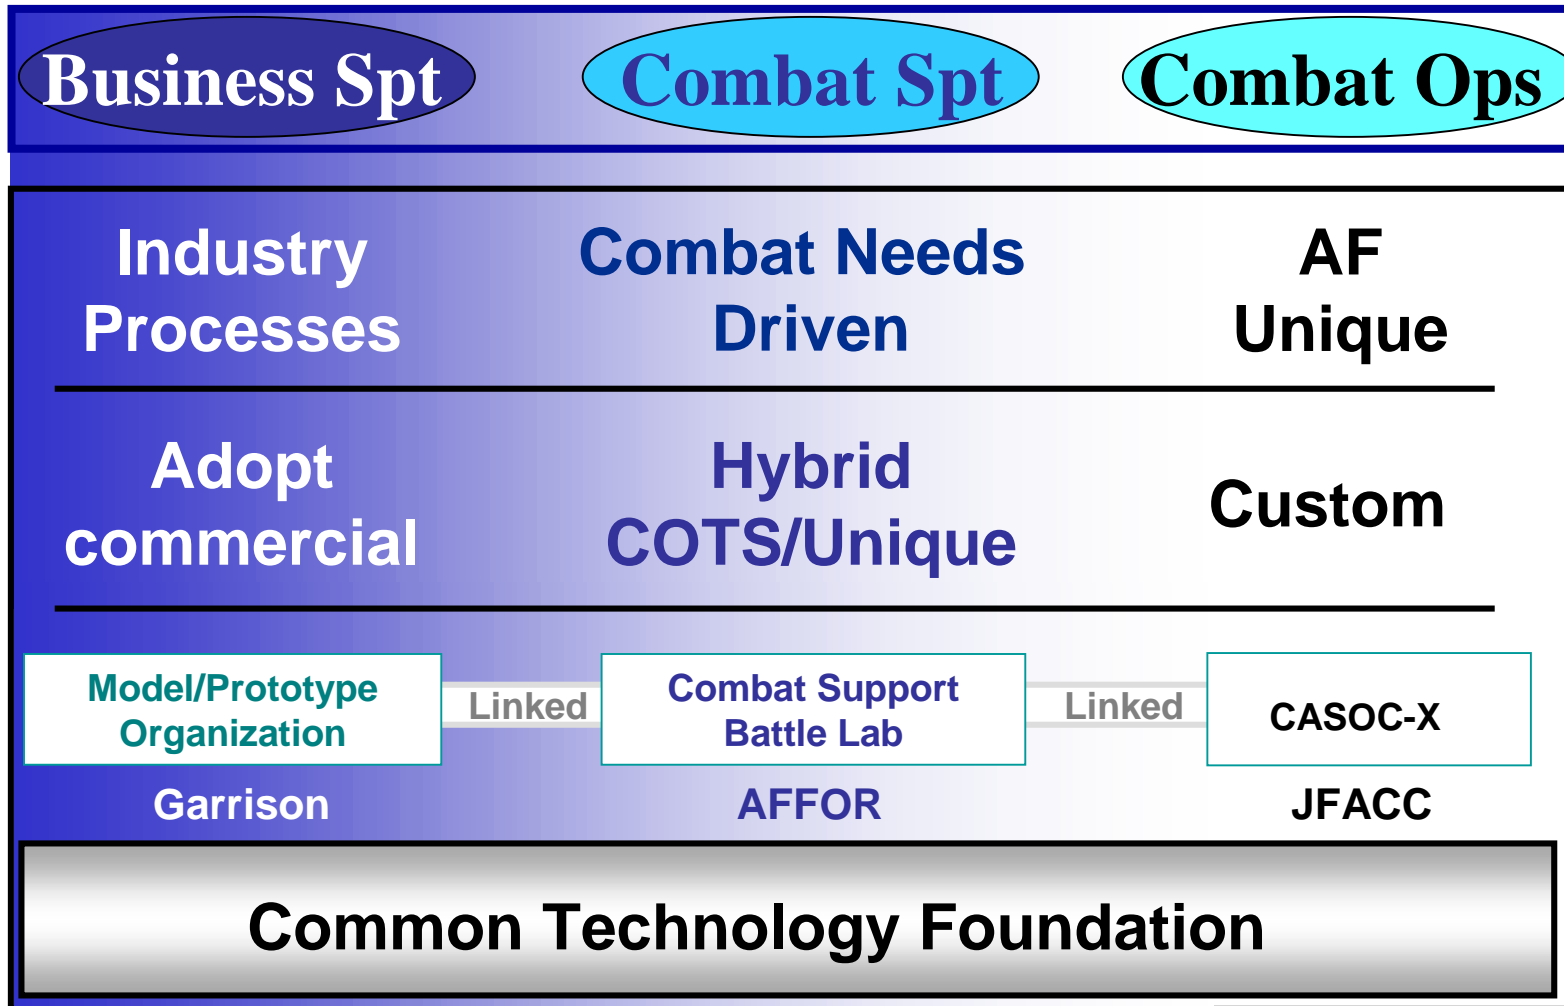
Business Spt

Combat Spt

Combat Ops

Industry Processes

Combat Needs Driven

AF Unique

Adopt commercial

Hybrid COTS/Unique

Custom

Model/Prototype Organization

Linked

Combat Support Battle Lab

Linked

CASOC-X

Garrison

AFFOR

JFACC

Common Technology Foundation